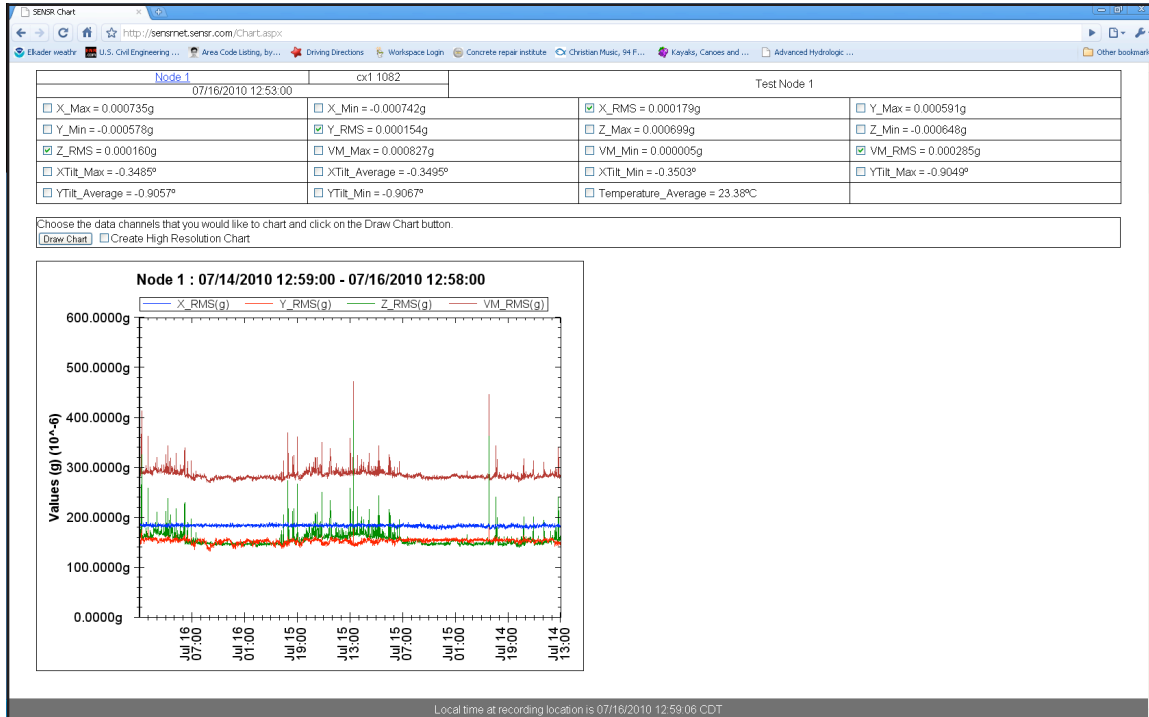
SENSR Chart ×

http://sensrnet.sensr.com/Chart.aspx

Elkader weathr | U.S. Civil Engineering ... | Area Code Listing, by... | Driving Directions | Workspace Login | Concrete repair institute | Christian Music, 94 F... | Kayaks, Canoes and ... | Advanced Hydrologic ... | Other bookmarks

| Node 1 07/16/2010 12:53:00 | cx1 1082 | Test Node 1 | |
|---|---|---|---|
| X_Max = 0.000735g | X_Min = -0.000742g | X_RMS = 0.000179g | Y_Max = 0.000591g |
| Y_Min = -0.000578g | Y_RMS = 0.000154g | Z_Max = 0.000699g | Z_Min = -0.000648g |
| Z_RMS = 0.000160g | VM_Max = 0.000827g | VM_Min = 0.000005g | VM_RMS = 0.000285g |
| XTilt_Max = -0.3485º | XTilt_Average = -0.3495º | XTilt_Min = -0.3503º | YTilt_Max = -0.9049º |
| YTilt_Average = -0.9057º | YTilt_Min = -0.9067º | Temperature_Average = 23.38ºC | |

Choose the data channels that you would like to chart and click on the Draw Chart button.
Draw Chart | Create High Resolution Chart

Node 1 : 07/14/2010 12:59:00 - 07/16/2010 12:58:00

X_RMS(g) Y_RMS(g) Z_RMS(g) VM_RMS(g)

600.0000g
500.0000g
400.0000g
300.0000g
200.0000g
100.0000g
0.0000g

Values (g) (10^-6)

Jul 16 07:00
Jul 16 01:00
Jul 15 19:00
Jul 15 13:00
Jul 15 07:00
Jul 15 01:00
Jul 14 19:00
Jul 14 13:00

Local time at recording location is 07/16/2010 12:59:06 CDT